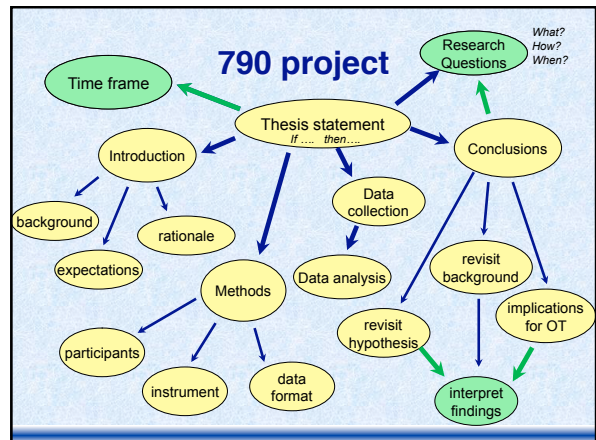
790 project

What?
How?
When?

Research Questions

Time frame

Thesis statement
If .... then....

Introduction

Conclusions

background

rationale

expectations

Data collection

Data analysis

Methods

revisit background

implications for OT

revisit hypothesis

participants

instrument

data format

interpret findings